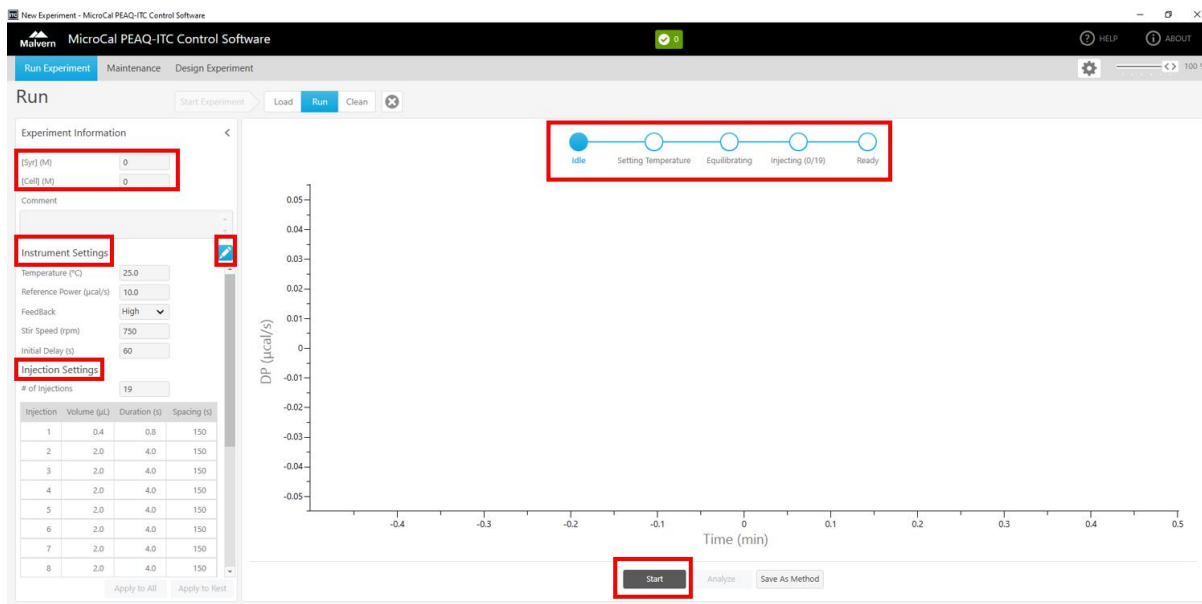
New Experiment - MicroCal PEAQ-ITC Control Software

Malvern MicroCal PEAQ-ITC Control Software

0

HELP ABOUT

Run Experiment Maintenance Design Experiment

100

Run

Start Experiment Load Run Clean

Experiment Information

[Syr] (M) 0
[Cell] (M) 0

Comment

Instrument Settings

Temperature (°C) 25.0
Reference Power (µcal/s) 10.0
FeedBack High
Stir Speed (rpm) 750
Initial Delay (s) 60

Injection Settings

# of Injections 19

| Injection | Volume (µL) | Duration (s) | Spacing (s) |
|---|---|---|---|
| 1 | 0.4 | 0.8 | 150 |
| 2 | 2.0 | 4.0 | 150 |
| 3 | 2.0 | 4.0 | 150 |
| 4 | 2.0 | 4.0 | 150 |
| 5 | 2.0 | 4.0 | 150 |
| 6 | 2.0 | 4.0 | 150 |
| 7 | 2.0 | 4.0 | 150 |
| 8 | 2.0 | 4.0 | 150 |

Apply to All Apply to Rest

Idle Setting Temperature Equilibrating Injecting (0/19) Ready

0.05 0.04 0.03 0.02 0.01 0 -0.01 -0.02 -0.03 -0.04 -0.05

DP (µcal/s)

-0.4 -0.3 -0.2 -0.1 0 0.1 0.2 0.3 0.4 0.5

Time (min)

Start Analyze Save As Method